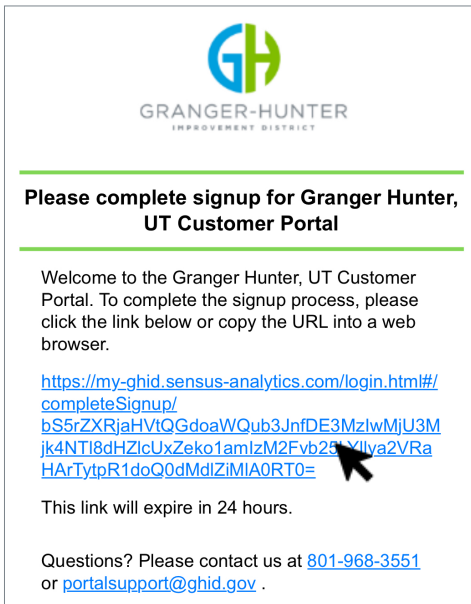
GH

GRANGER-HUNTER
IMPROVEMENT DISTRICT

Please complete signup for Granger Hunter, UT Customer Portal

Welcome to the Granger Hunter, UT Customer Portal. To complete the signup process, please click the link below or copy the URL into a web browser.

https://my-ghid.sensus-analytics.com/login.html#/completeSignup/bS5rZXRjaHVtQGdoaWQub3JnfDE3MzIwMjU3Mjk4NTl8dHZlcUxZeko1amIzM2Fvb25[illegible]Yllya2VRaHArTytpR1doQ0dMdlZiMlA0RT0=

This link will expire in 24 hours.

Questions? Please contact us at 801-968-3551 or portalsupport@ghid.gov .